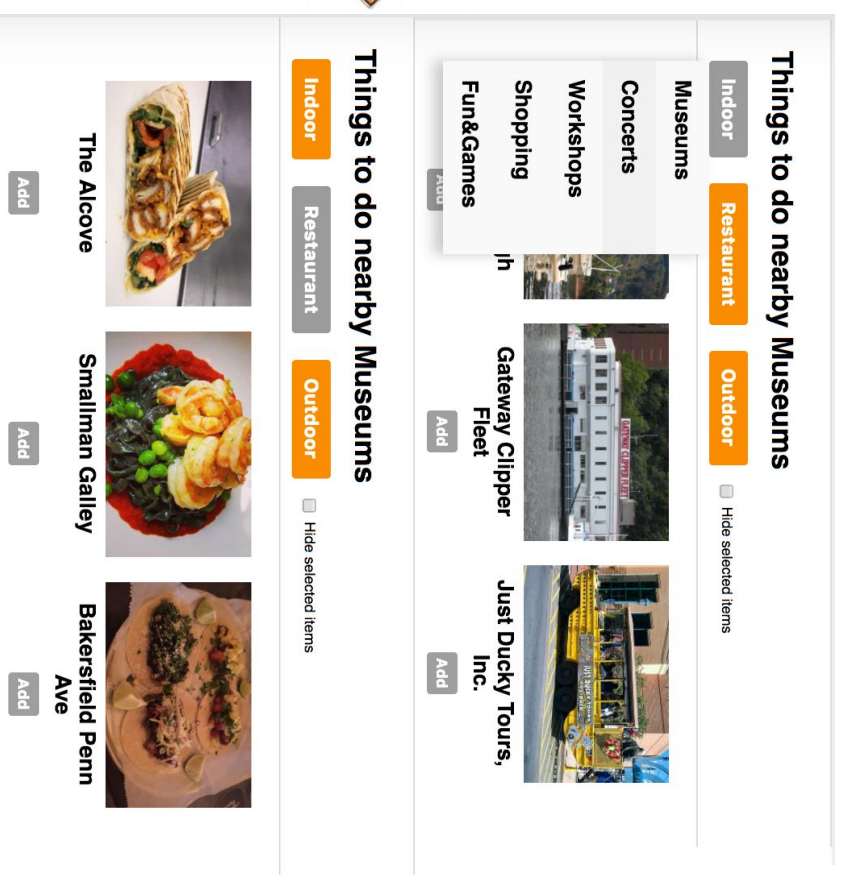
Things to do nearby Museums

Indoor

Restaurant

Outdoor

Hide selected items

Museums

Concerts

Workshops

Shopping

Fun&Games

Add

h

Gateway Clipper Fleet

Add

Just Ducky Tours, Inc.

Add

Things to do nearby Museums

Indoor

Restaurant

Outdoor

Hide selected items

The Alcove

Add

Smallman Galley

Add

Bakersfield Penn Ave

Add